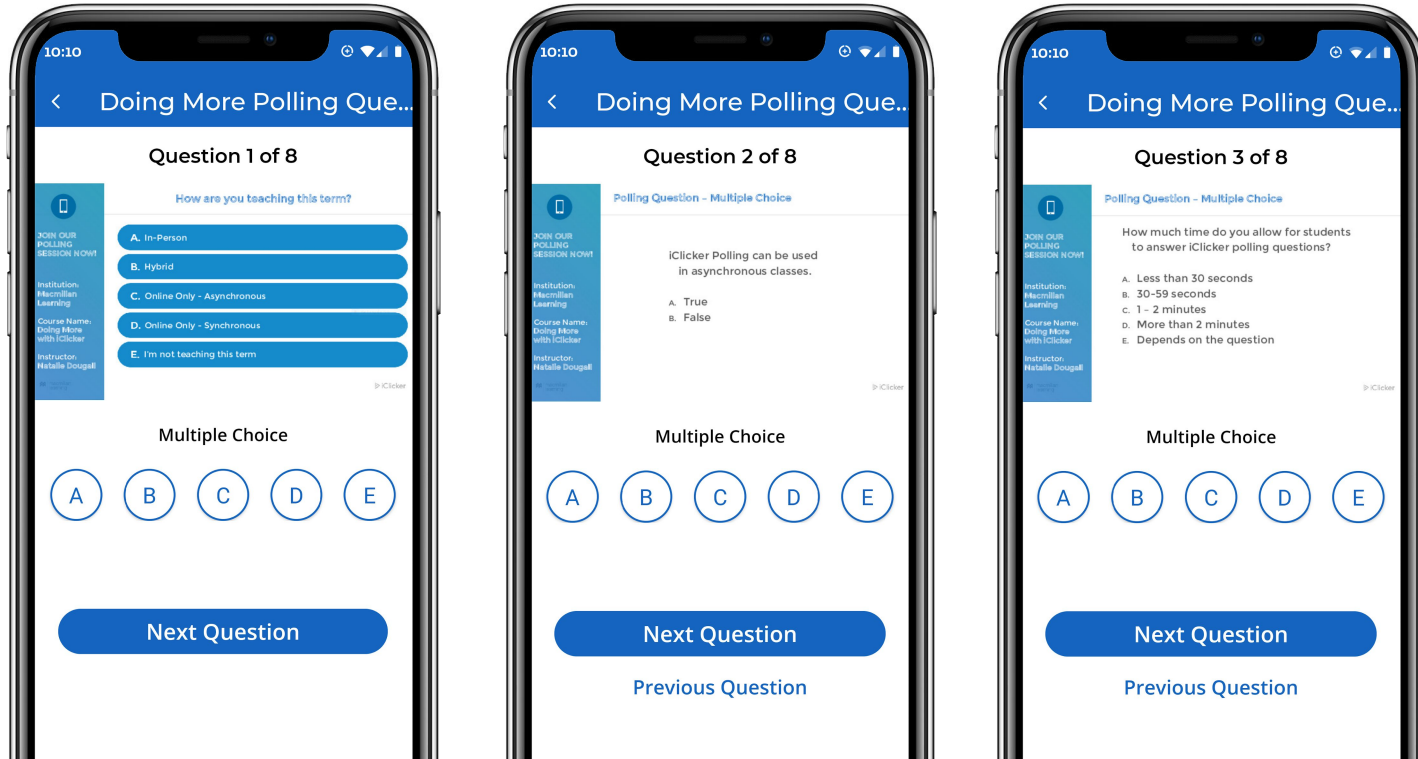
10:10

Doing More Polling Que...

Question 1 of 8

JOIN OUR POLLING SESSION NOW!

Institution: Macmillan Learning

Course Name: Doing More with iClicker

Instructor: Natalie Dougall

How are you teaching this term?

A. In-Person

B. Hybrid

C. Online Only - Asynchronous

D. Online Only - Synchronous

E. I'm not teaching this term

iClicker

Multiple Choice

A B C D E

Next Question

10:10

Doing More Polling Que...

Question 2 of 8

JOIN OUR POLLING SESSION NOW!

Institution: Macmillan Learning

Course Name: Doing More with iClicker

Instructor: Natalie Dougall

Polling Question - Multiple Choice

iClicker Polling can be used in asynchronous classes.

A. True
B. False

iClicker

Multiple Choice

A B C D E

Next Question

Previous Question

10:10

Doing More Polling Que...

Question 3 of 8

JOIN OUR POLLING SESSION NOW!

Institution: Macmillan Learning

Course Name: Doing More with iClicker

Instructor: Natalie Dougall

Polling Question - Multiple Choice

How much time do you allow for students to answer iClicker polling questions?

A. Less than 30 seconds
B. 30-59 seconds
C. 1 - 2 minutes
D. More than 2 minutes
E. Depends on the question

iClicker

Multiple Choice

A B C D E

Next Question

Previous Question